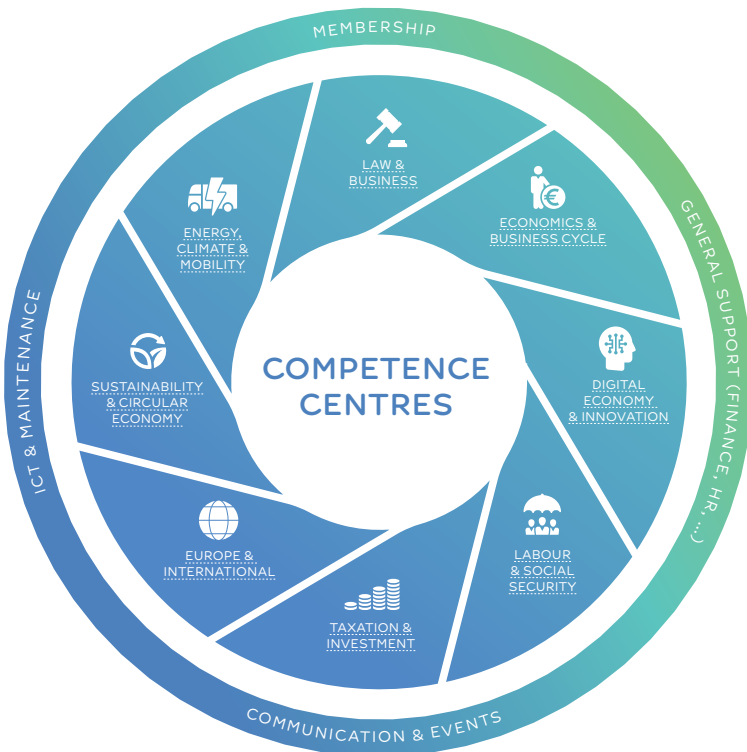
MEMBERSHIP

GENERAL SUPPORT (FINANCE, HR, ...)

COMMUNICATION & EVENTS

ICT & MAINTENANCE

COMPETENCE CENTRES

LAW & BUSINESS

ECONOMICS & BUSINESS CYCLE

DIGITAL ECONOMY & INNOVATION

LABOUR & SOCIAL SECURITY

TAXATION & INVESTMENT

EUROPE & INTERNATIONAL

SUSTAINABILITY & CIRCULAR ECONOMY

ENERGY, CLIMATE & MOBILITY